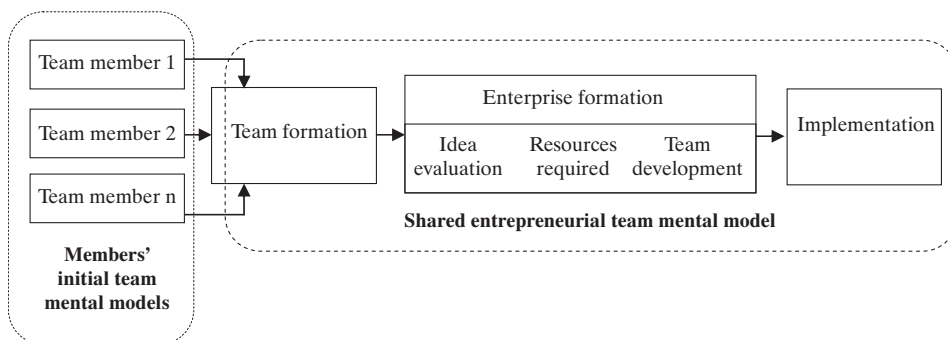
Team member 1

Team member 2

Team member n

Members' initial team mental models

Team formation

Enterprise formation

Idea evaluation

Resources required

Team development

Implementation

Shared entrepreneurial team mental model